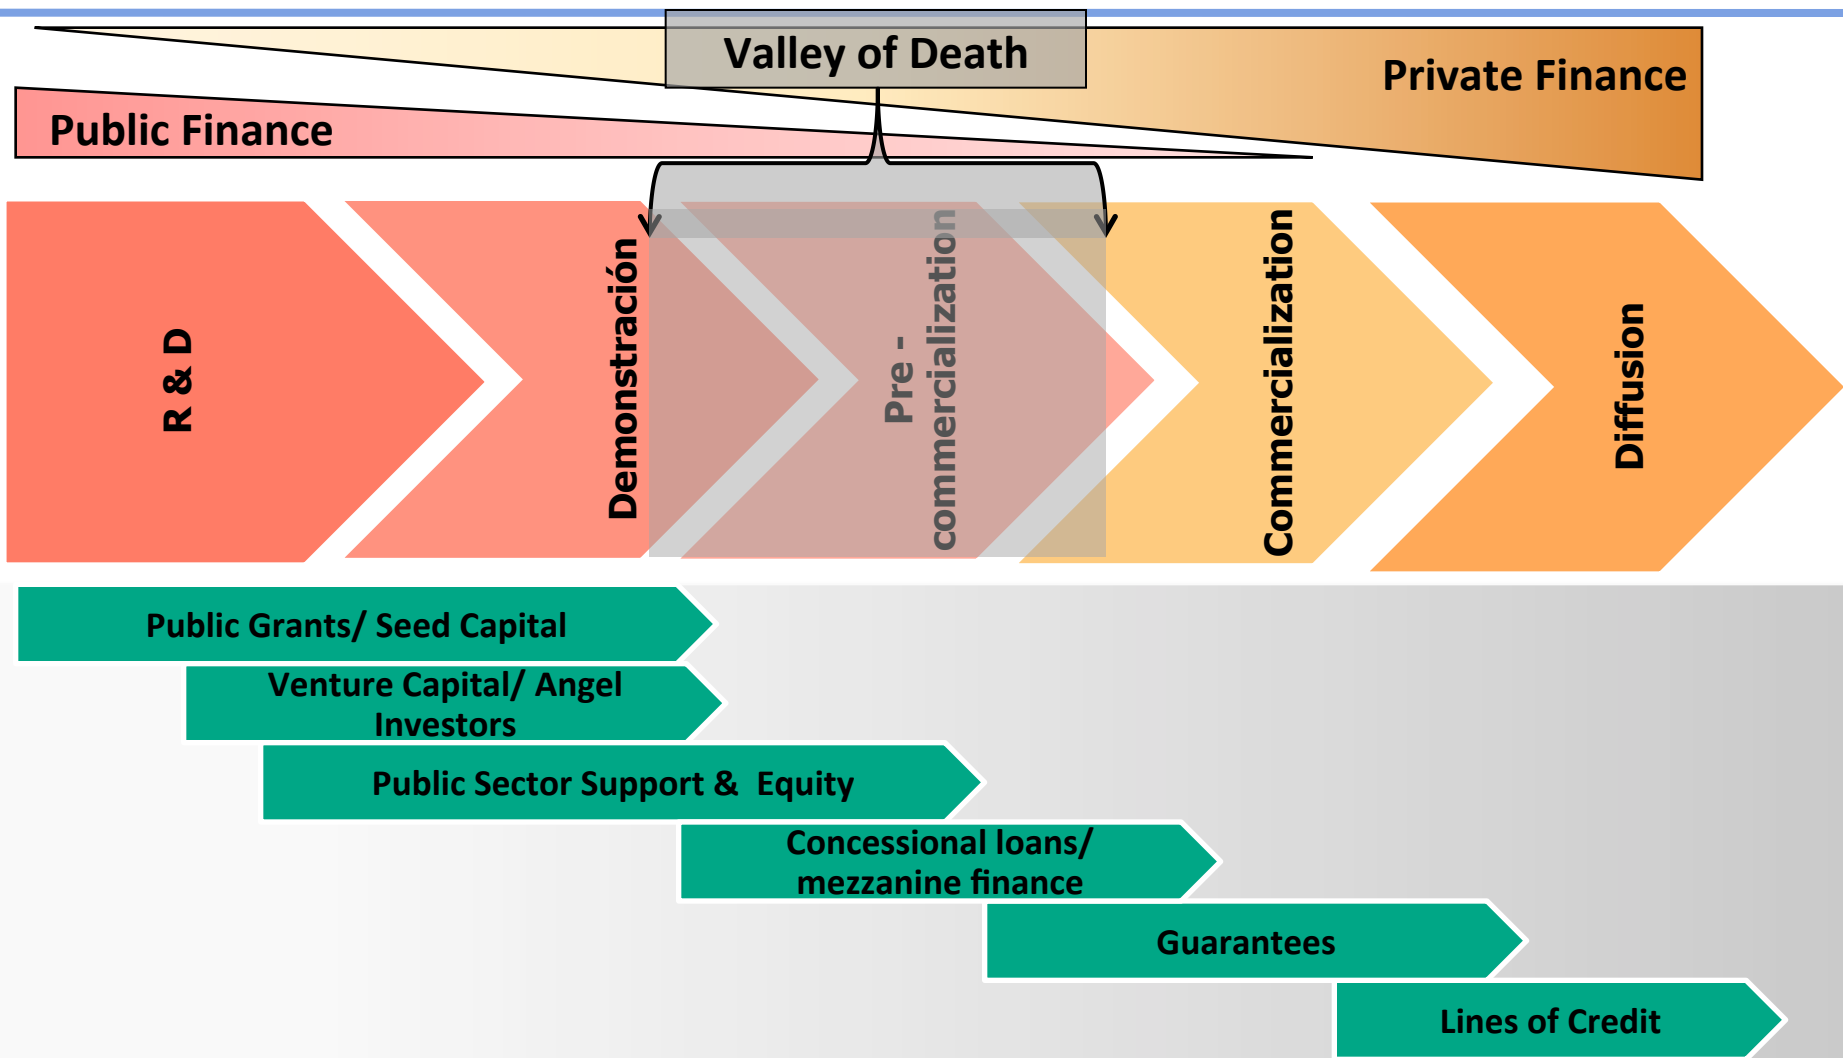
Valley of Death

Private Finance

Public Finance

R & D

Demonstración

Pre - commercialization

Commercialization

Diffusion

Public Grants/ Seed Capital

Venture Capital/ Angel Investors

Public Sector Support & Equity

Concessional loans/ mezzanine finance

Guarantees

Lines of Credit